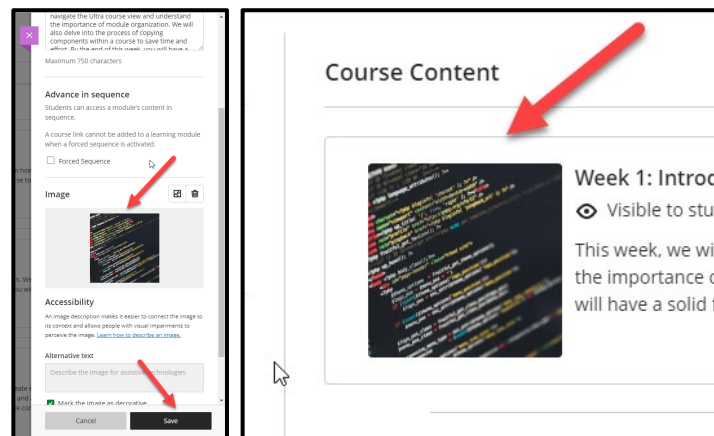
navigate the Ultra course view and understand the importance of module organization. We will also delve into the process of copying components within a course to save time and effort. By the end of this week, you will have a

Maximum 750 characters

Advance in sequence

Students can access a module's content in sequence.

A course link cannot be added to a learning module when a forced sequence is activated.

Forced Sequence

Image

Accessibility

An image description makes it easier to connect the image to its context and allows people with visual impairments to perceive the image. Learn how to describe an image.

Alternative text

Describe the image for assistive technologies

Mark the image as decorative

Cancel

Save

Course Content

Week 1: Introd

Visible to stu

This week, we wi
the importance o
will have a solid f